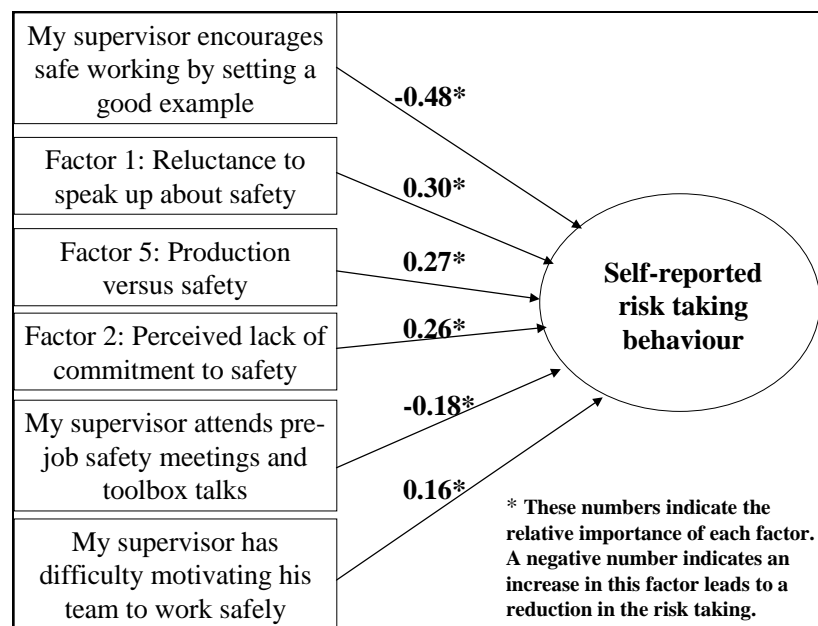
My supervisor encourages safe working by setting a good example

-0.48*

Factor 1: Reluctance to speak up about safety

0.30*

Factor 5: Production versus safety

0.27*

Factor 2: Perceived lack of commitment to safety

0.26*

My supervisor attends pre-job safety meetings and toolbox talks

-0.18*

My supervisor has difficulty motivating his team to work safely

0.16*

Self-reported risk taking behaviour

* These numbers indicate the relative importance of each factor. A negative number indicates an increase in this factor leads to a reduction in the risk taking.